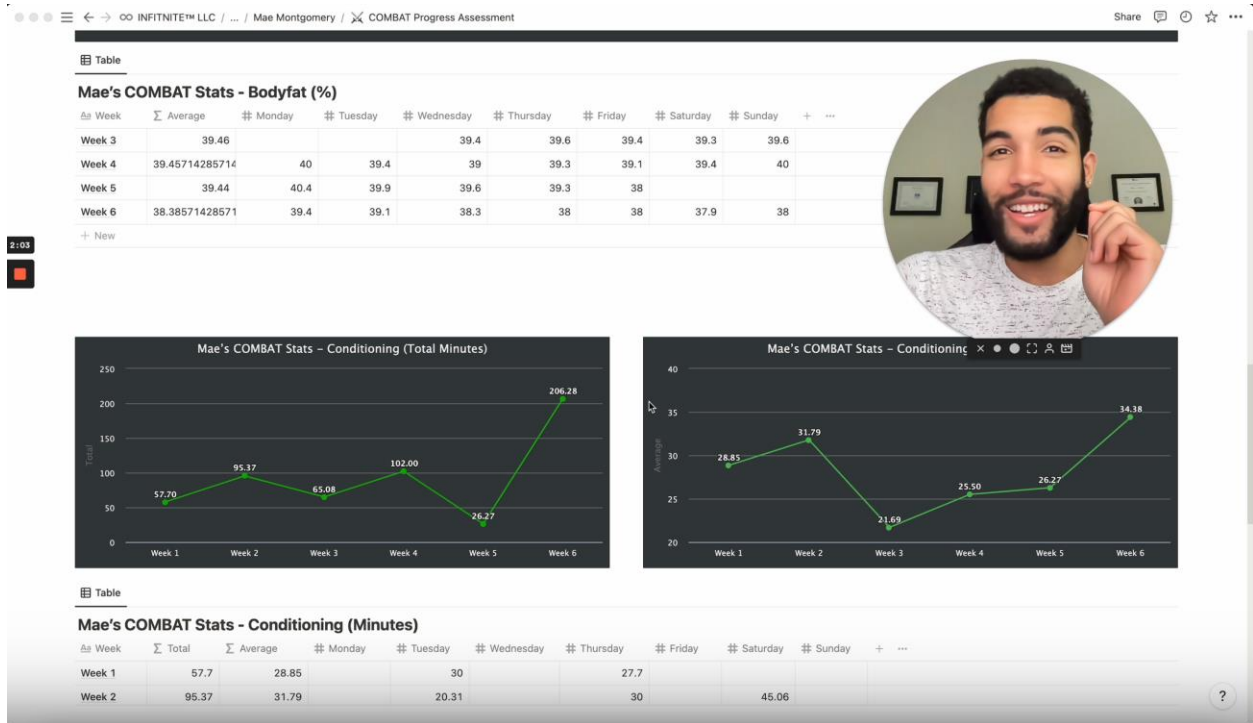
∞ INFITNITE™ LLC / ... / Mae Montgomery / ⚔ COMBAT Progress Assessment

Share

Table

Mae's COMBAT Stats - Bodyfat (%)

| Week | Average | Monday | Tuesday | Wednesday | Thursday | Friday | Saturday | Sunday |
|---|---|---|---|---|---|---|---|---|
| Week 3 | 39.46 | | | 39.4 | 39.6 | 39.4 | 39.3 | 39.6 |
| Week 4 | 39.45714285714 | 40 | 39.4 | 39 | 39.3 | 39.1 | 39.4 | 40 |
| Week 5 | 39.44 | 40.4 | 39.9 | 39.6 | 39.3 | 38 | | |
| Week 6 | 38.38571428571 | 39.4 | 39.1 | 38.3 | 38 | 38 | 37.9 | 38 |

+ New

2:03

Mae's COMBAT Stats - Conditioning (Total Minutes)

250
200
150
100
50
0
Total
57.70
95.37
65.08
102.00
26.27
206.28
Week 1
Week 2
Week 3
Week 4
Week 5
Week 6

Mae's COMBAT Stats - Conditioning

40
35
30
25
20
Average
28.85
31.79
21.69
25.50
26.27
34.38
Week 1
Week 2
Week 3
Week 4
Week 5
Week 6

Table

Mae's COMBAT Stats - Conditioning (Minutes)

| Week | Total | Average | Monday | Tuesday | Wednesday | Thursday | Friday | Saturday | Sunday |
|---|---|---|---|---|---|---|---|---|---|
| Week 1 | 57.7 | 28.85 | | 30 | | 27.7 | | | |
| Week 2 | 95.37 | 31.79 | | 20.31 | | 30 | | 45.06 | |

?